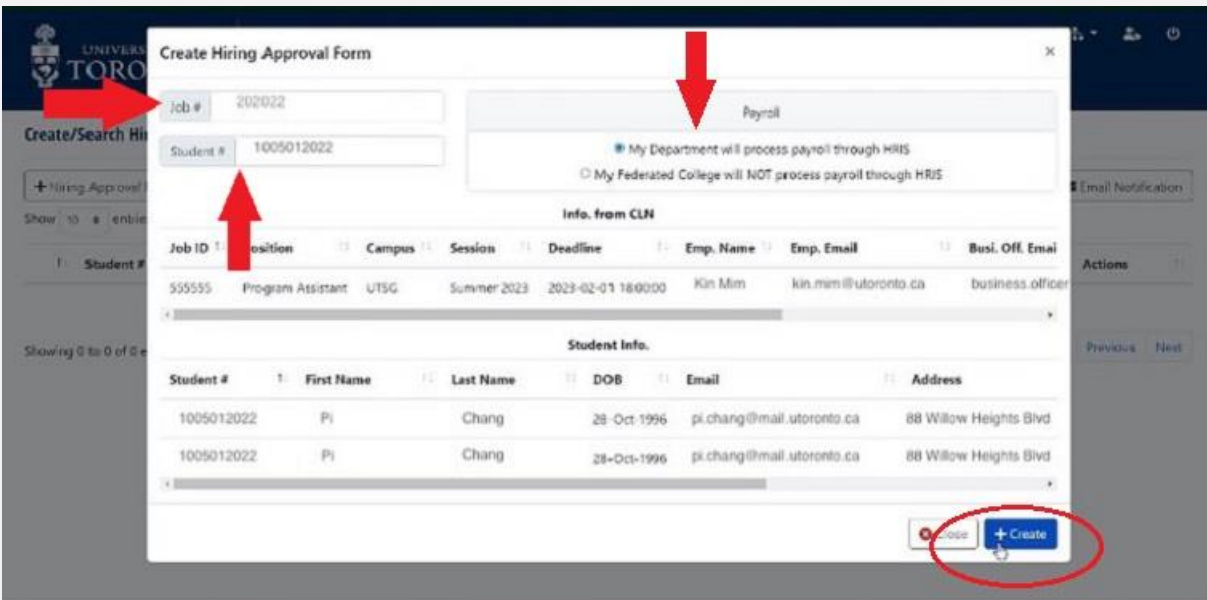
UNIVERS
TORO

Create/Search Hi

+ Hiring Approval

Show 10 entrie

Student #

Showing 0 to 0 of 0 e

Email Notification

Actions

Previous Next

Create Hiring Approval Form

×

Job # 202022

Student # 1005012022

Payroll

My Department will process payroll through HRIS

My Federated College will NOT process payroll through HRIS

Info. from CLN

| Job ID | Position | Campus | Session | Deadline | Emp. Name | Emp. Email | Busi. Off. Emai |
|---|---|---|---|---|---|---|---|
| 555555 | Program Assistant | UTSG | Summer 2023 | 2023-02-01 18:00:00 | Kin Mim | kin.mim@utoronto.ca | business.officer |

Student Info.

| Student # | First Name | Last Name | DOB | Email | Address |
|---|---|---|---|---|---|
| 1005012022 | Pi | Chang | 28-Oct-1996 | pi.chang@mail.utoronto.ca | 88 Willow Heights Blvd |
| 1005012022 | Pi | Chang | 28-Oct-1996 | pi.chang@mail.utoronto.ca | 88 Willow Heights Blvd |

Close + Create